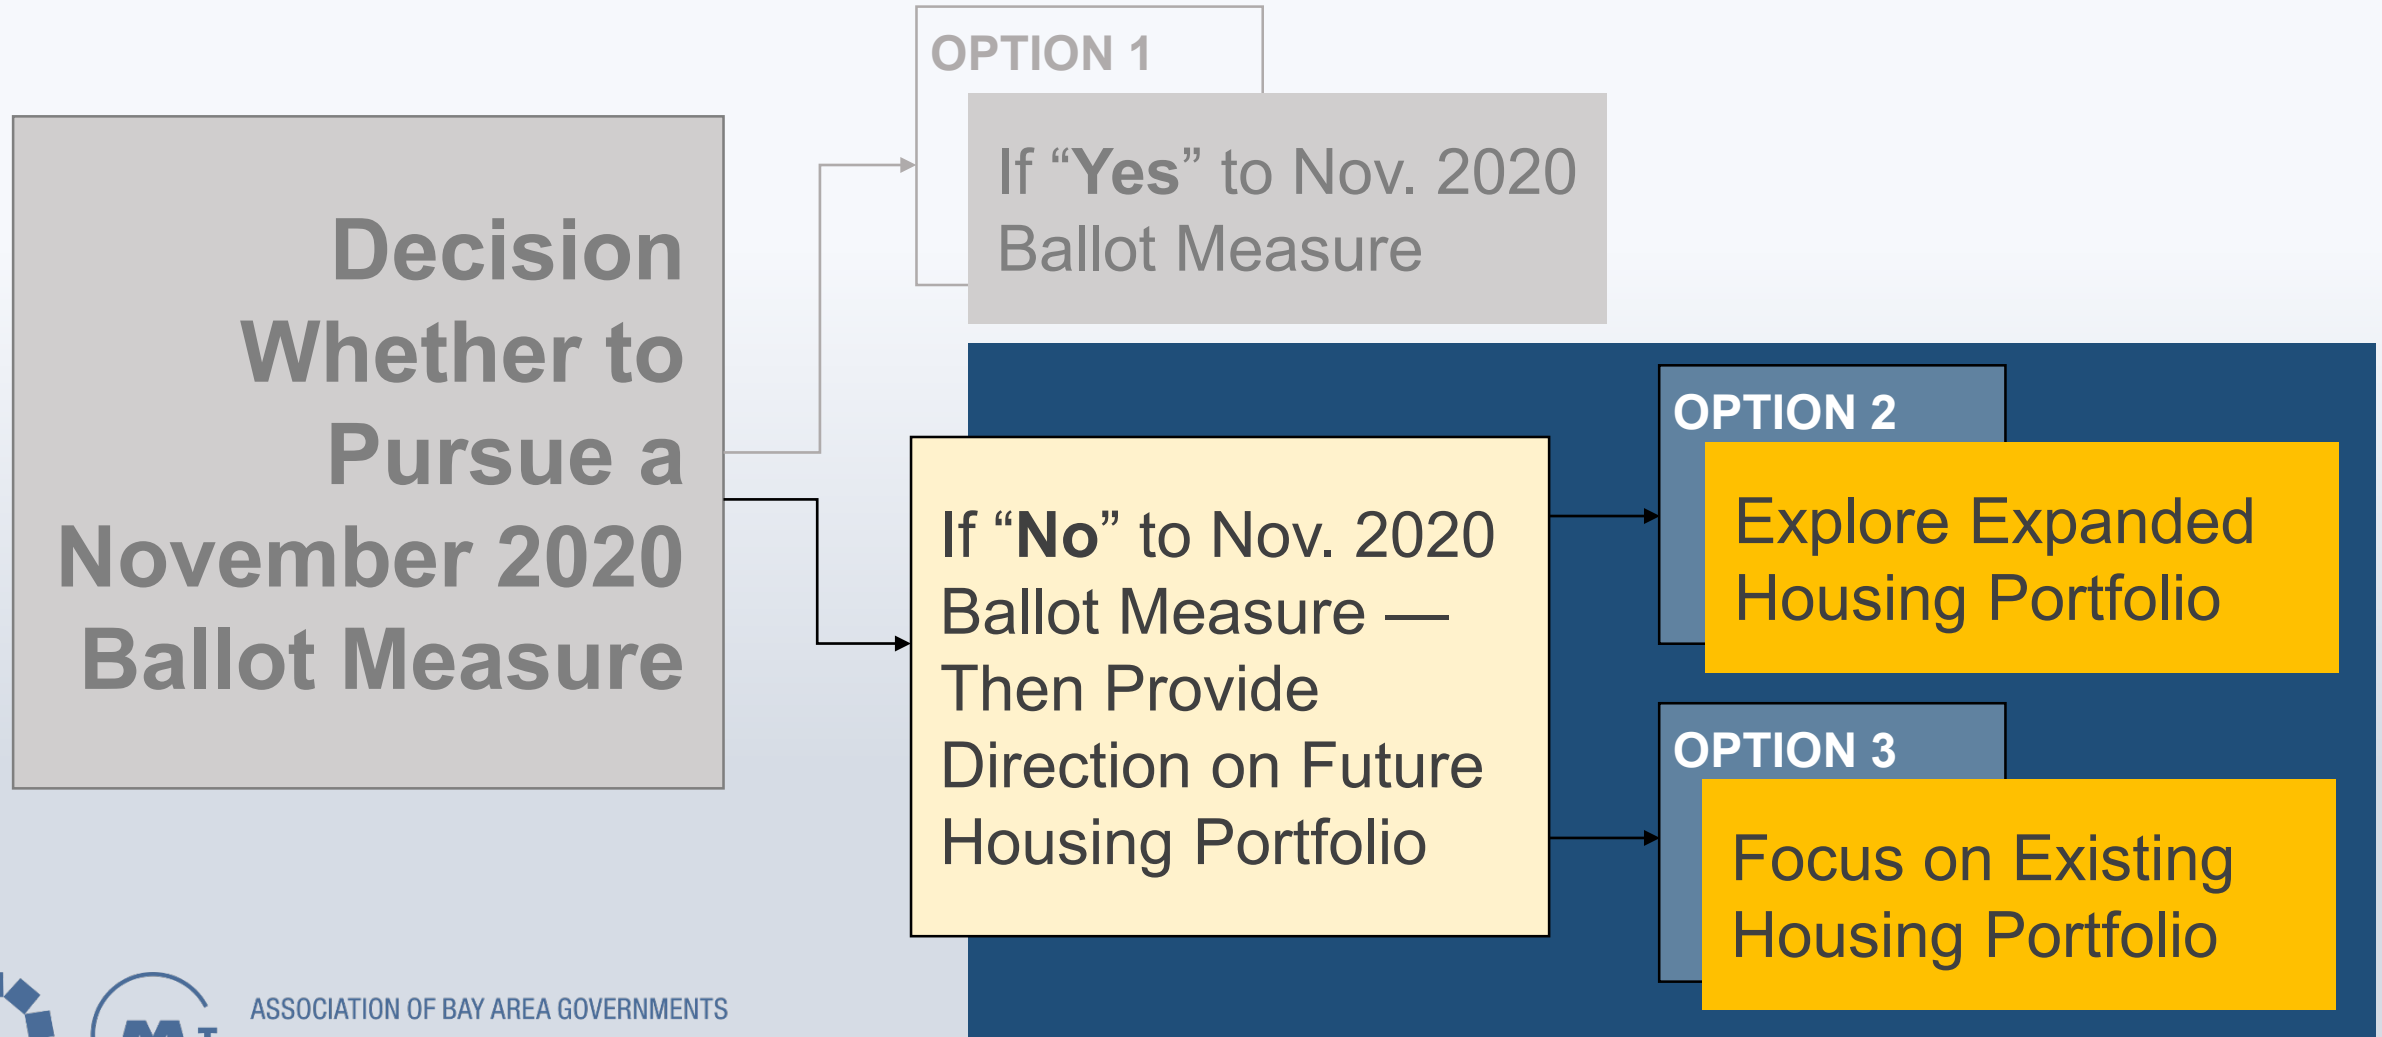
Decision Whether to Pursue a November 2020 Ballot Measure

OPTION 1

If “Yes” to Nov. 2020 Ballot Measure

If “No” to Nov. 2020 Ballot Measure — Then Provide Direction on Future Housing Portfolio

OPTION 2

Explore Expanded Housing Portfolio

OPTION 3

Focus on Existing Housing Portfolio

ASSOCIATION OF BAY AREA GOVERNMENTS